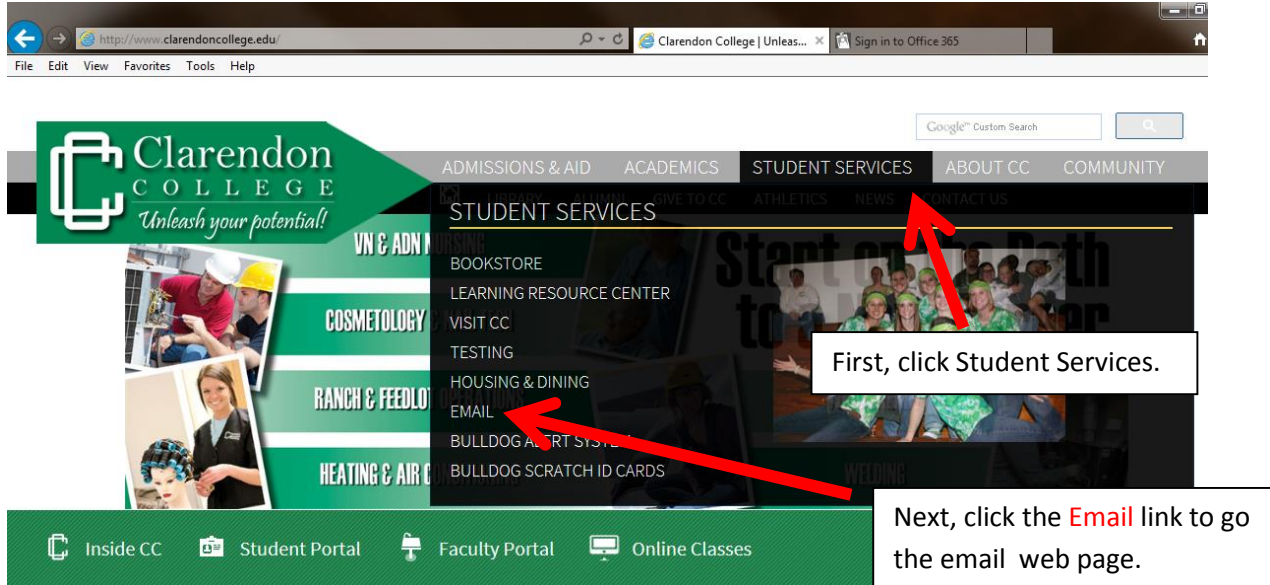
http://www.clarendoncollege.edu/

Clarendon College | Unleas...

Sign in to Office 365

File Edit View Favorites Tools Help

Google™ Custom Search

Clarendon COLLEGE Unleash your potential!

ADMISSIONS & AID ACADEMICS STUDENT SERVICES ABOUT CC COMMUNITY

LIBRARY ALUMNI GIVE TO CC ATHLETICS NEWS CONTACT US

STUDENT SERVICES

BOOKSTORE
LEARNING RESOURCE CENTER
VISIT CC
TESTING
HOUSING & DINING
EMAIL
BULLDOG A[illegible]RT SYST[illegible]
BULLDOG SCRATCH ID CARDS

VN & ADN N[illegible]
COSMETOLOGY
RANCH & FEEDLOT
HEATING & AIR C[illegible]
WELDING

First, click Student Services.

Next, click the Email link to go the email web page.

Inside CC Student Portal Faculty Portal Online Classes